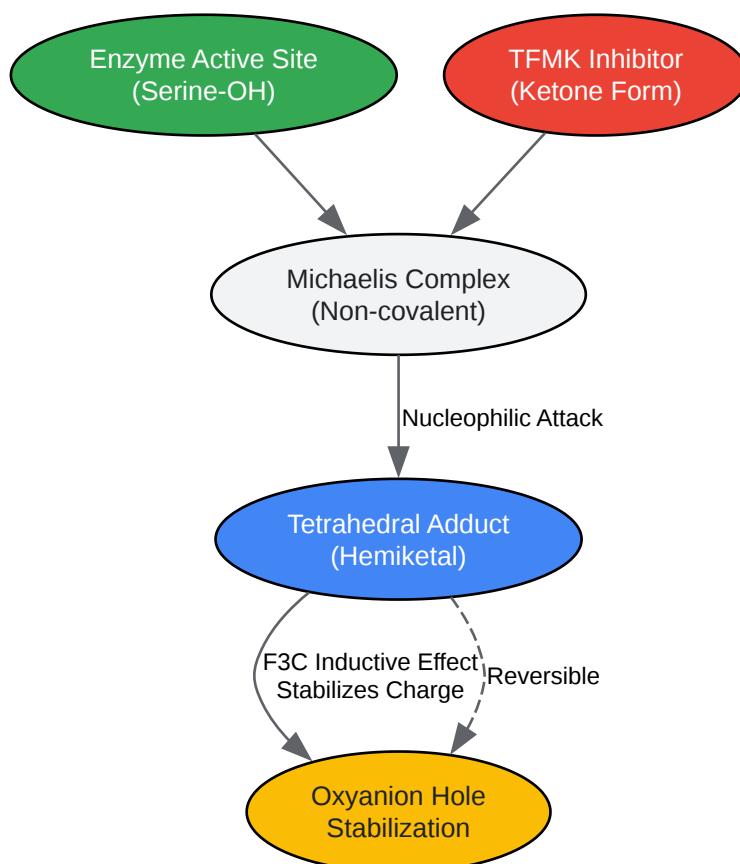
Enzyme Active Site
(Serine-OH)

TFMK Inhibitor
(Ketone Form)

Michaelis Complex
(Non-covalent)

Nucleophilic Attack

Tetrahedral Adduct
(Hemiketal)

F3C Inductive Effect
Stabilizes Charge

Reversible

Oxyanion Hole
Stabilization